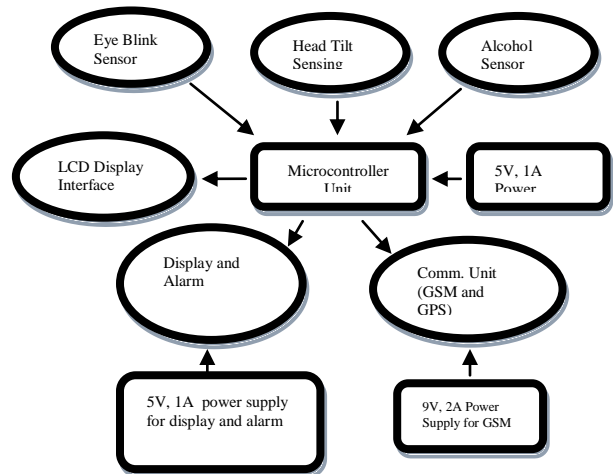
Eye Blink Sensor

Head Tilt Sensing

Alcohol Sensor

LCD Display Interface

Microcontroller Unit

5V, 1A Power

Display and Alarm

Comm. Unit (GSM and GPS)

5V, 1A power supply for display and alarm

9V, 2A Power Supply for GSM